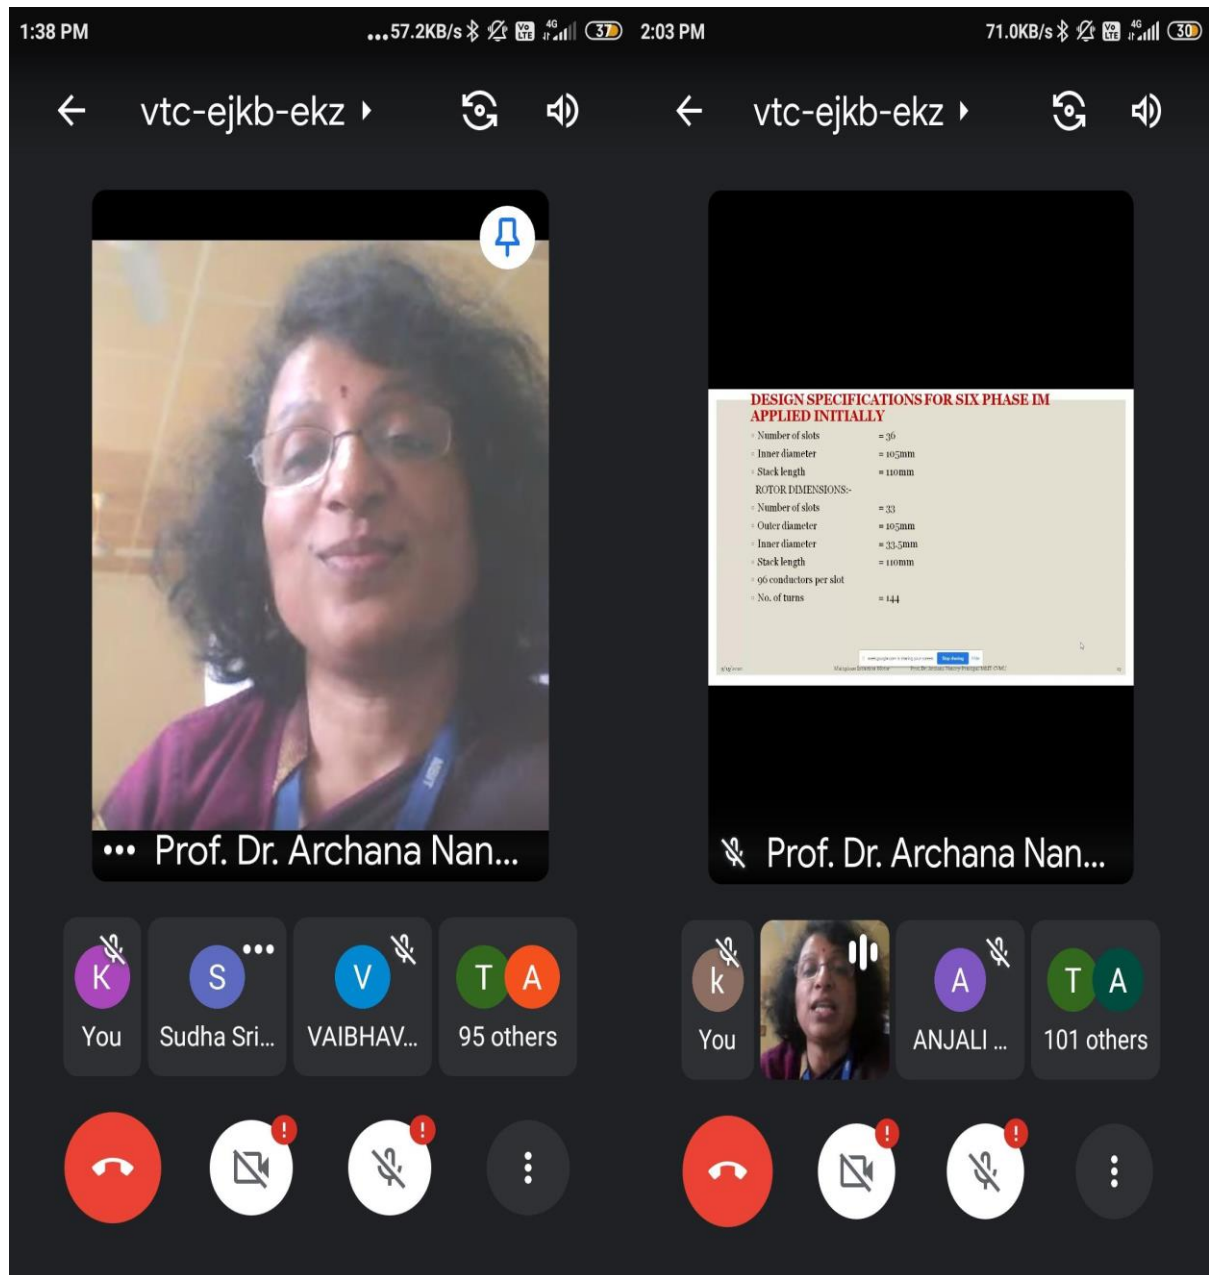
1:38 PM ...57.2KB/s 4G 37

← vtc-ejkb-ekz

... Prof. Dr. Archana Nan...

K You
S Sudha Sri...
V VAIBHAV...
T A 95 others

2:03 PM 71.0KB/s 4G 30

← vtc-ejkb-ekz

DESIGN SPECIFICATIONS FOR SIX PHASE IM APPLIED INITIALLY

Number of slots = 36
Inner diameter = 105mm
Stack length = 110mm
ROTOR DIMENSIONS:-
Number of slots = 33
Outer diameter = 105mm
Inner diameter = 33.5mm
Stack length = 110mm
96 conductors per slot
No. of turns = 144

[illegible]

Prof. Dr. Archana Nan...

k You
A ANJALI ...
T A 101 others